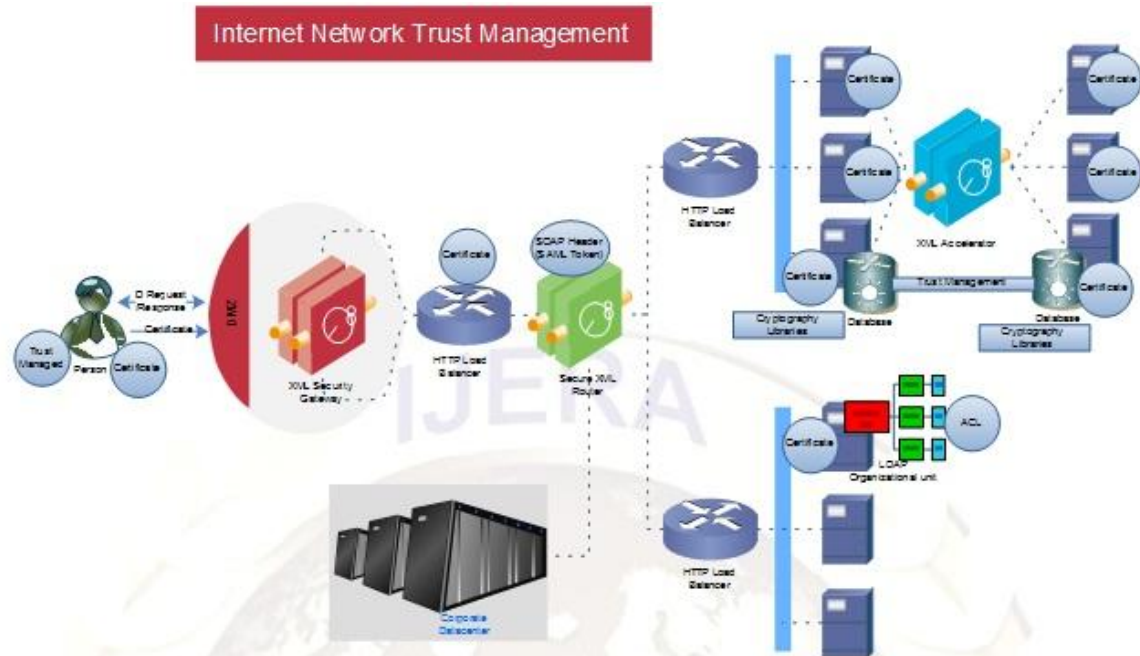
Internet Network Trust Management

ID Request
Response
Certificate
Trust Managed
Person
Certificate
DMZ
XML Security Gateway
Certificate
HTTP Load Balancer
SOAP Header (SAML Token)
Secure XML Router
IJERA
HTTP Load Balancer
Certificate
Certificate
Certificate
XML Accelerator
Certificate
Certificate
Trust Management
Certificate
Cryptography Libraries
Database
Database
Cryptography Libraries
Certificate
ACL
LDAP Organizational unit
Corporate Datacenter
HTTP Load Balancer